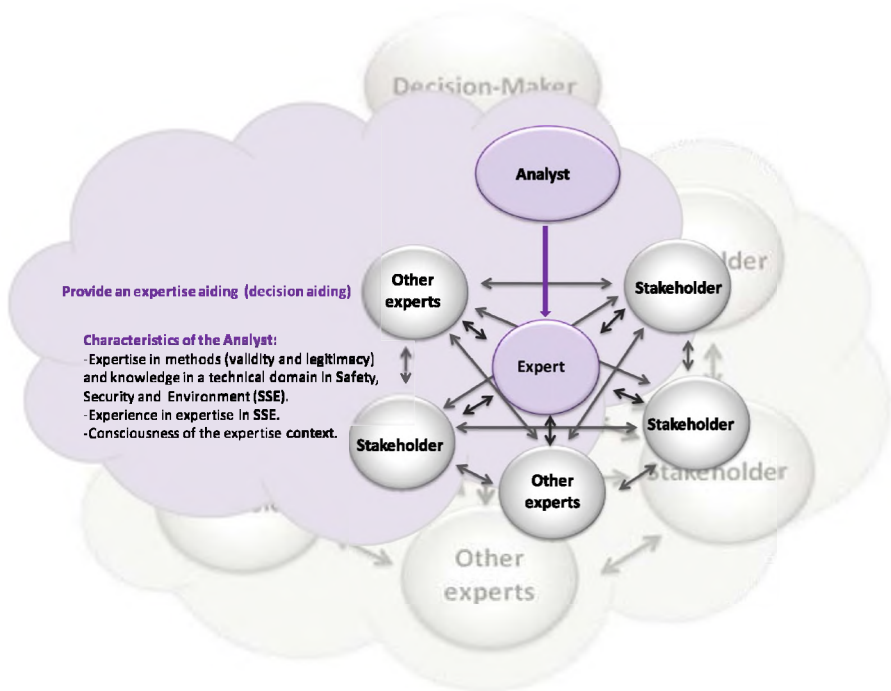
Decision-Maker

Analyst

Provide an expertise aiding (decision aiding)

Characteristics of the Analyst:
-Expertise in methods (validity and legitimacy) and knowledge in a technical domain in Safety, Security and Environment (SSE).
-Experience in expertise in SSE.
-Consciousness of the expertise context.

Other experts

Stakeholder

lder

Expert

Stakeholder

Stakeholder

Other experts

Stakeholder

Other experts